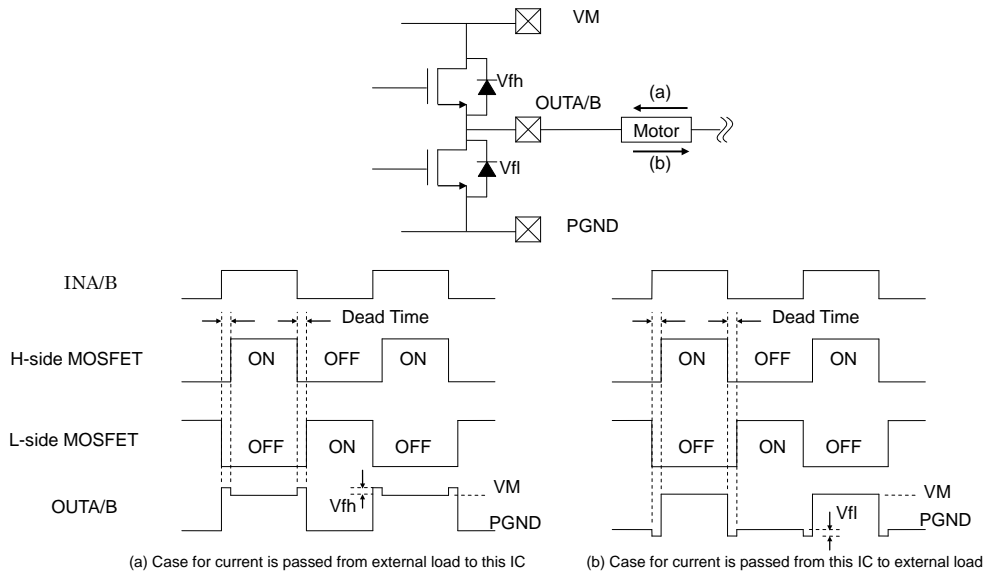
VM

Vfh

OUTA/B

(a)

Motor

(b)

Vfl

PGND

INA/B

Dead Time

H-side MOSFET

ON

OFF

ON

L-side MOSFET

OFF

ON

OFF

OUTA/B

Vfh

VM

PGND

(a) Case for current is passed from external load to this IC

Dead Time

ON

OFF

ON

OFF

ON

OFF

VM

Vfl

PGND

(b) Case for current is passed from this IC to external load